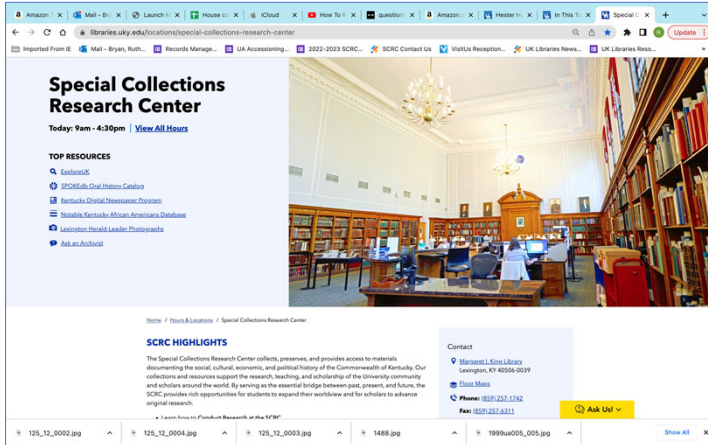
Amazon | Mail - Bry | Launch | House | iCloud | How To | question | Amazon | Hester | In This | Special C

libraries.uky.edu/locations/special-collections-research-center

Update

Imported From IE | Mail - Bryan, Ruth... | Records Manage... | UA Accessioning... | 2022-2023 SCRC... | SCRC Contact Us | VisitUs Reception... | UK Libraries News... | UK Libraries Reso...

Special Collections Research Center

Today: 9am - 4:30pm | View All Hours

TOP RESOURCES

ExploreUK

SPOKEdb Oral History Catalog

Kentucky Digital Newspaper Program

Notable Kentucky African Americans Database

Lexington Herald-Leader Photographs

Ask an Archivist

Home / Hours & Locations / Special Collections Research Center

SCRC HIGHLIGHTS

The Special Collections Research Center collects, preserves, and provides access to materials documenting the social, cultural, economic, and political history of the Commonwealth of Kentucky. Our collections and resources support the research, teaching, and scholarship of the University community and scholars around the world. By serving as the essential bridge between past, present, and future, the SCRC provides rich opportunities for students to expand their worldview and for scholars to advance original research.

Learn how to Conduct Research at the SCRC

Contact

Margaret I. King Library
Lexington, KY 40506-0039

Floor Maps

Phone: (859) 257-1742

Fax: (859) 257-6311

Ask Us!

125_12_0002.jpg | 125_12_0004.jpg | 125_12_0003.jpg | 1488.jpg | 1999ua005_005.jpg | Show All